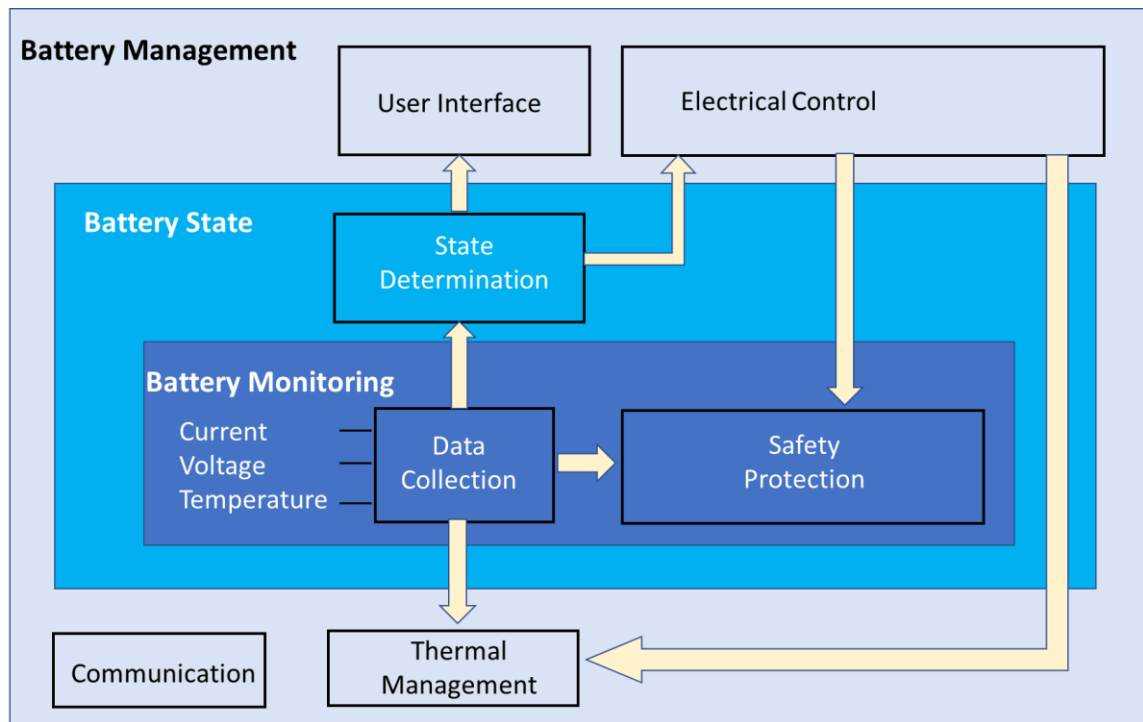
Battery Management

User Interface

Electrical Control

Battery State

State Determination

Battery Monitoring

Current
Voltage
Temperature

Data Collection

Safety Protection

Communication

Thermal Management